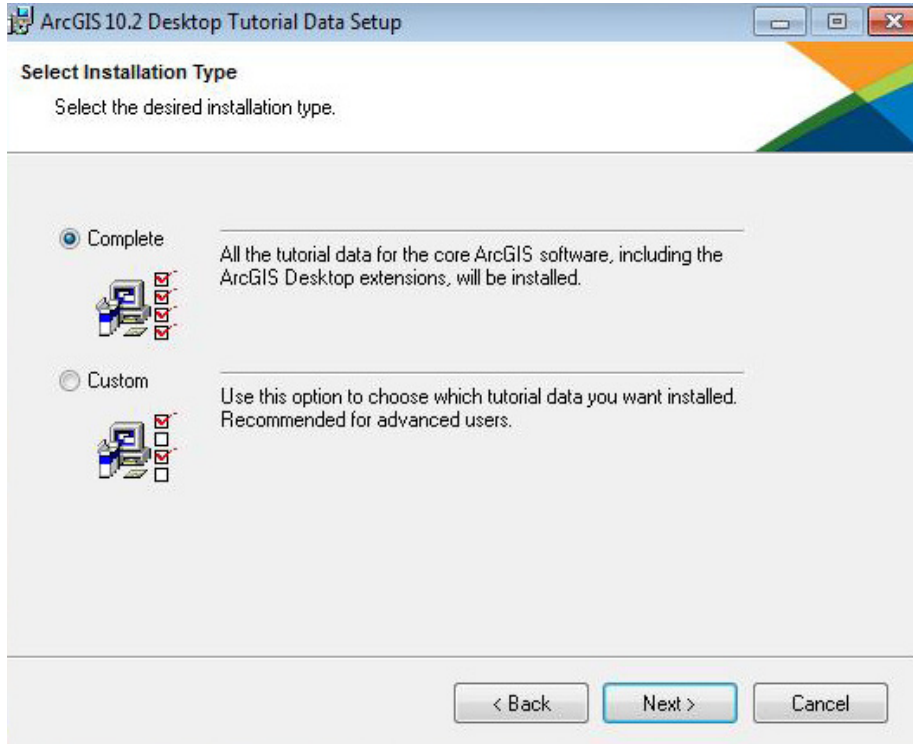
ArcGIS 10.2 Desktop Tutorial Data Setup

Select Installation Type

Select the desired installation type.

Complete

All the tutorial data for the core ArcGIS software, including the ArcGIS Desktop extensions, will be installed.

Custom

Use this option to choose which tutorial data you want installed. Recommended for advanced users.

< Back

Next >

Cancel